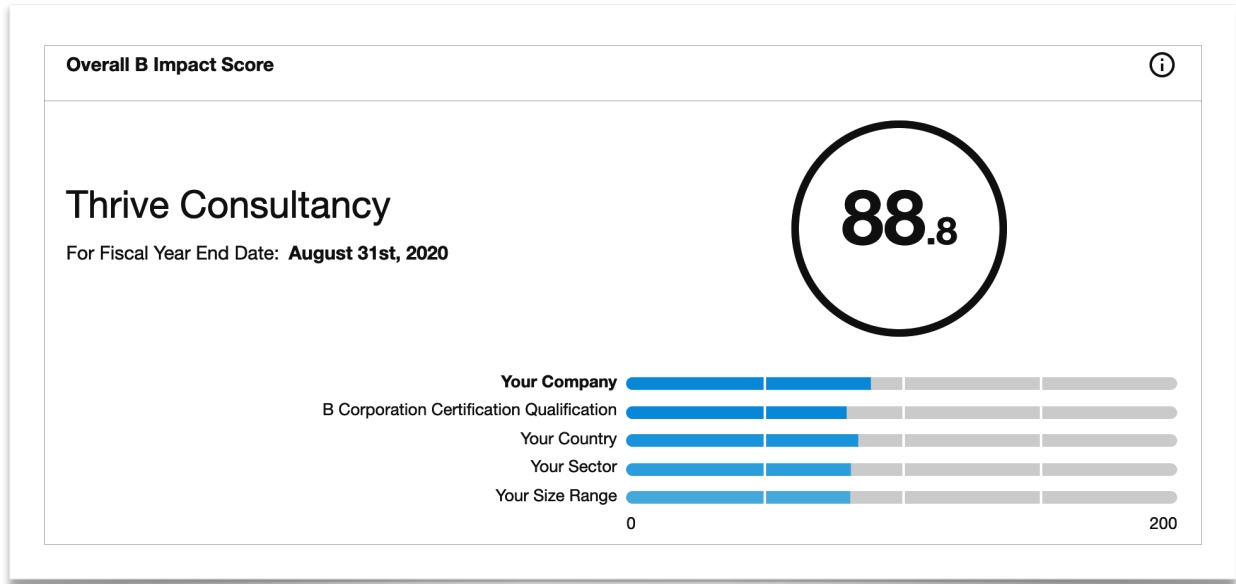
Overall B Impact Score

Thrive Consultancy

For Fiscal Year End Date: **August 31st, 2020**

88.8

**Your Company**

B Corporation Certification Qualification

Your Country

Your Sector

Your Size Range

0

200